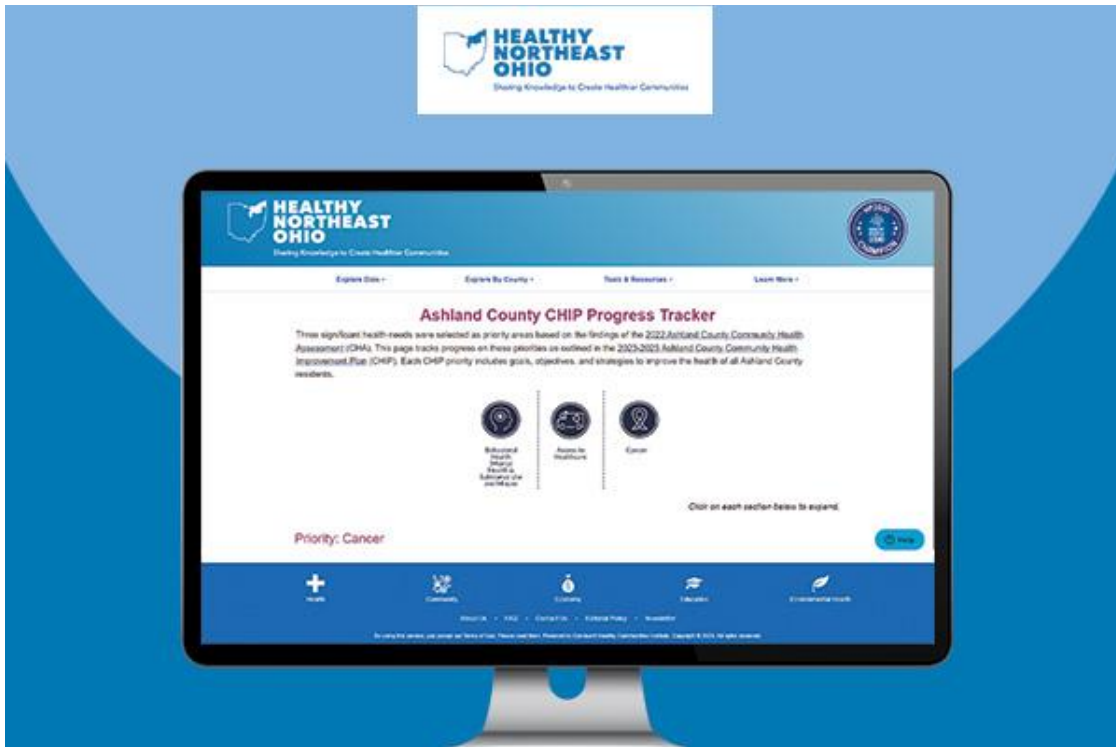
HEALTHY NORTHEAST OHIO
Sharing Knowledge to Create Healthier Communities

HEALTHY NORTHEAST OHIO
Sharing Knowledge to Create Healthier Communities

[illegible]

Explore Data ▾
Explore By County ▾
Tools & Resources ▾
Learn More ▾

Ashland County CHIP Progress Tracker

Three significant health needs were selected as priority areas based on the findings of the 2022 Ashland County Community Health Assessment (CHA). This page tracks progress on these priorities as outlined in the 2023-2025 Ashland County Community Health Improvement Plan (CHIP). Each CHIP priority includes goals, objectives, and strategies to improve the health of all Ashland County residents.

Behavioral Health (Mental Health & Substance Use and Addiction)
Access to Healthcare
Cancer

Click on each section below to expand.

Priority: Cancer

Help

Health
Community
Economy
Education
Environmental Health

About Us • FAQ • Contact Us • Editorial Policy • Newsletter

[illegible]